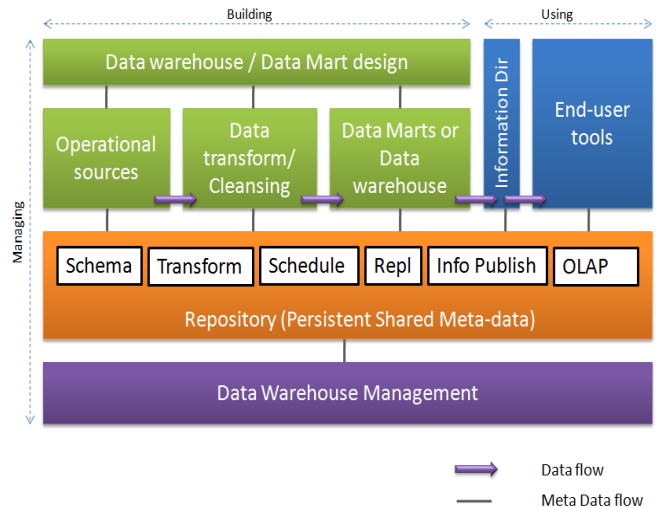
Building

Using

Managing

Data warehouse / Data Mart design

Operational sources

Data transform/ Cleansing

Data Marts or Data warehouse

Information Dir

End-user tools

Schema

Transform

Schedule

Repl

Info Publish

OLAP

Repository (Persistent Shared Meta-data)

Data Warehouse Management

Data flow

Meta Data flow